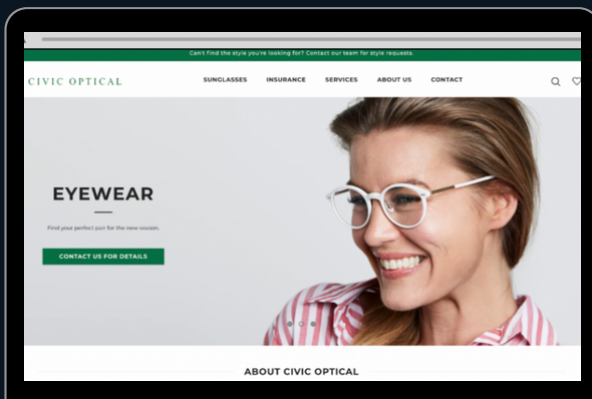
Can't find the style you're looking for? Contact our team for style requests.

CIVIC OPTICAL

SUNGLASSES INSURANCE SERVICES ABOUT US CONTACT

EYEWEAR

Find your perfect pair for the new season.

CONTACT US FOR DETAILS

ABOUT CIVIC OPTICAL